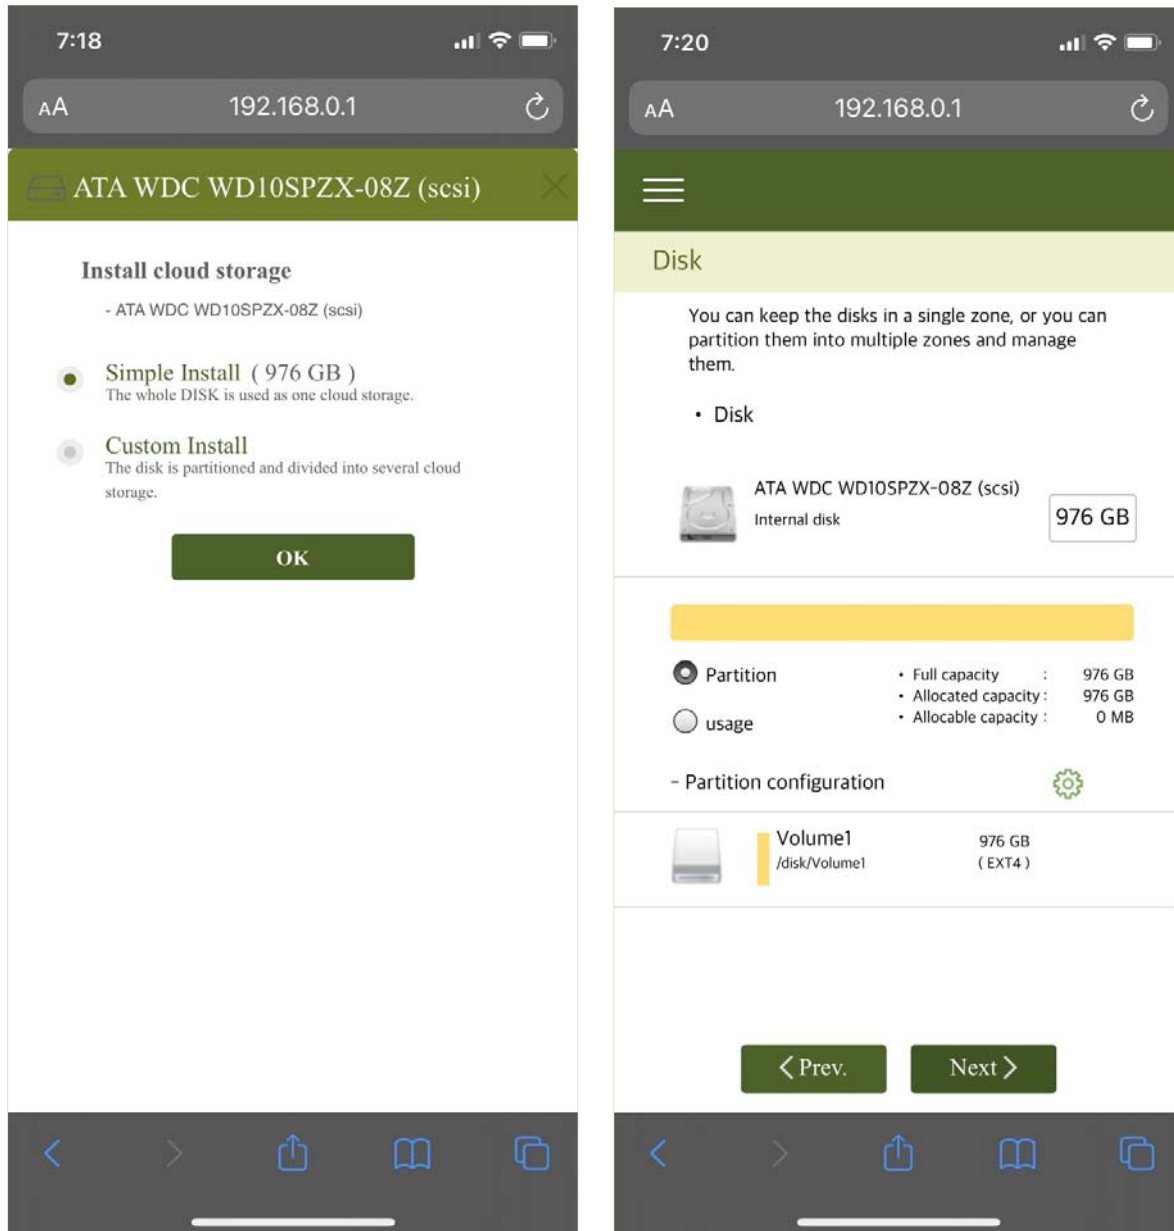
7:18

AA 192.168.0.1

ATA WDC WD10SPZX-08Z (scsi)

Install cloud storage

- ATA WDC WD10SPZX-08Z (scsi)

Simple Install ( 976 GB )
The whole DISK is used as one cloud storage.

Custom Install
The disk is partitioned and divided into several cloud storage.

OK

7:20

AA 192.168.0.1

Disk

You can keep the disks in a single zone, or you can partition them into multiple zones and manage them.

• Disk

ATA WDC WD10SPZX-08Z (scsi)
Internal disk
976 GB

Partition
usage

• Full capacity : 976 GB
• Allocated capacity : 976 GB
• Allocable capacity : 0 MB

- Partition configuration

Volume1
/disk/Volume1
976 GB
( EXT4 )

< Prev.
Next >